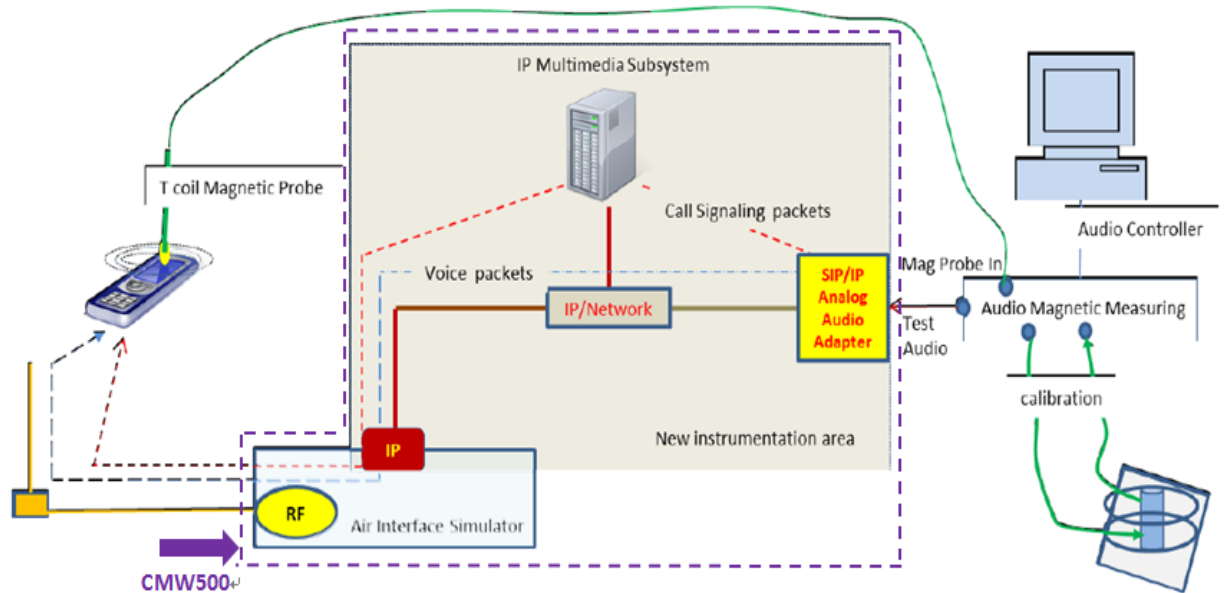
IP Multimedia Subsystem

T coil Magnetic Probe

Call Signaling packets

Audio Controller

Voice packets

Mag Probe In

IP/Network

SIP/IP Analog Audio Adapter

Audio Magnetic Measuring

Test Audio

calibration

IP

New instrumentation area

RF

Air Interface Simulator

CMW500